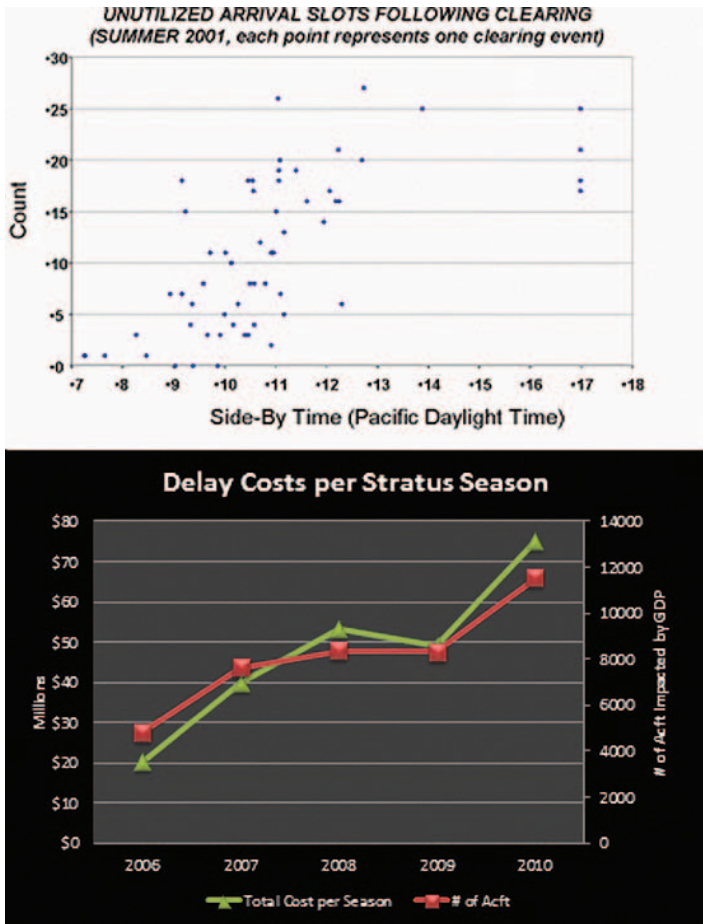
UNUTILIZED ARRIVAL SLOTS FOLLOWING CLEARING
(SUMMER 2001, each point represents one clearing event)

Count

•30
•25
•20
•15
•10
•5
•0

•7 •8 •9 •10 •11 •12 •13 •14 •15 •16 •17 •18

Side-By Time (Pacific Daylight Time)

Delay Costs per Stratus Season

Millions

$80
$70
$60
$50
$40
$30
$20
$10
$0

2006 2007 2008 2009 2010

14000
12000
10000
8000
6000
4000
2000
0

# of Acft Impacted by GDP

Total Cost per Season
# of Acft